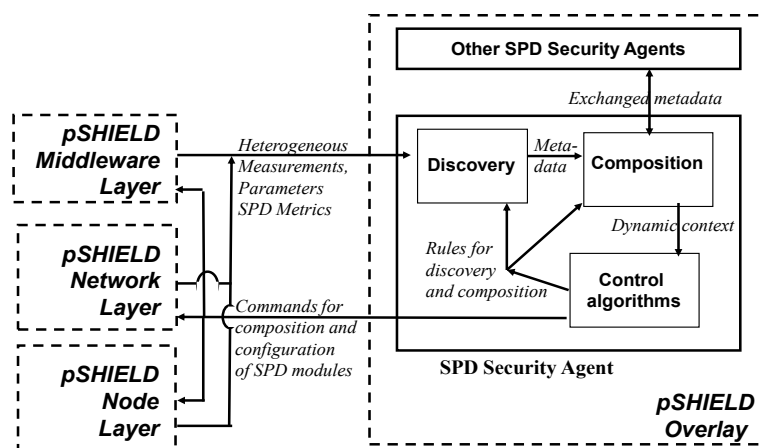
Other SPD Security Agents

Exchanged metadata

pSHIELD Middleware Layer

Heterogeneous Measurements, Parameters SPD Metrics

Discovery

Meta-data

Composition

Dynamic context

pSHIELD Network Layer

Rules for discovery and composition

Control algorithms

Commands for composition and configuration of SPD modules

pSHIELD Node Layer

SPD Security Agent

pSHIELD Overlay